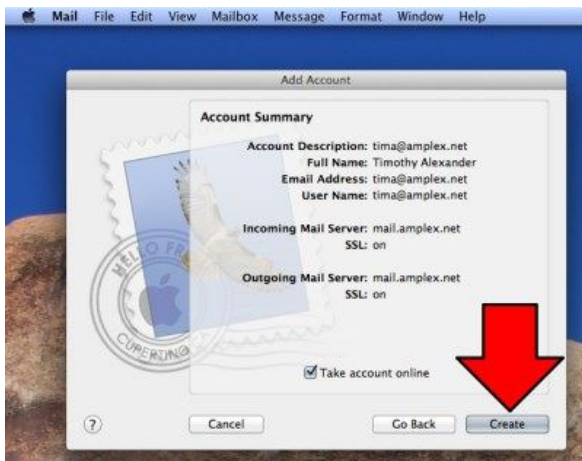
Mail File Edit View Mailbox Message Format Window Help

Add Account

Account Summary

Account Description: tima@amplex.net
Full Name: Timothy Alexander
Email Address: tima@amplex.net
User Name: tima@amplex.net

Incoming Mail Server: mail.amplex.net
SSL: on

Outgoing Mail Server: mail.amplex.net
SSL: on

HELLO FR
CUPERTINO

Take account online

?
Cancel
Go Back
Create